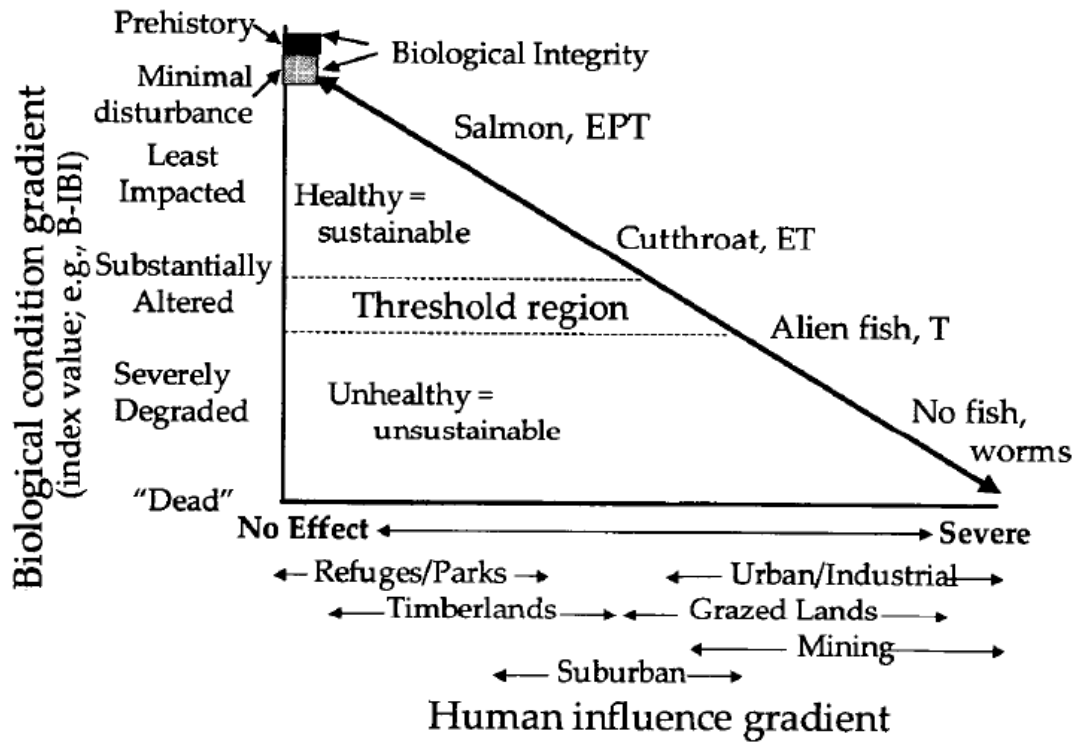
Prehistory
Biological Integrity
Minimal disturbance

Biological condition gradient
(index value; e.g., B-IBI)

Least Impacted
Substantially Altered
Severely Degraded
"Dead"

Salmon, EPT
Healthy = sustainable
Cutthroat, ET
Threshold region
Alien fish, T
Unhealthy = unsustainable
No fish, worms

No Effect
Severe

Refuges/Parks
Urban/Industrial
Timberlands
Grazed Lands
Mining
Suburban

Human influence gradient